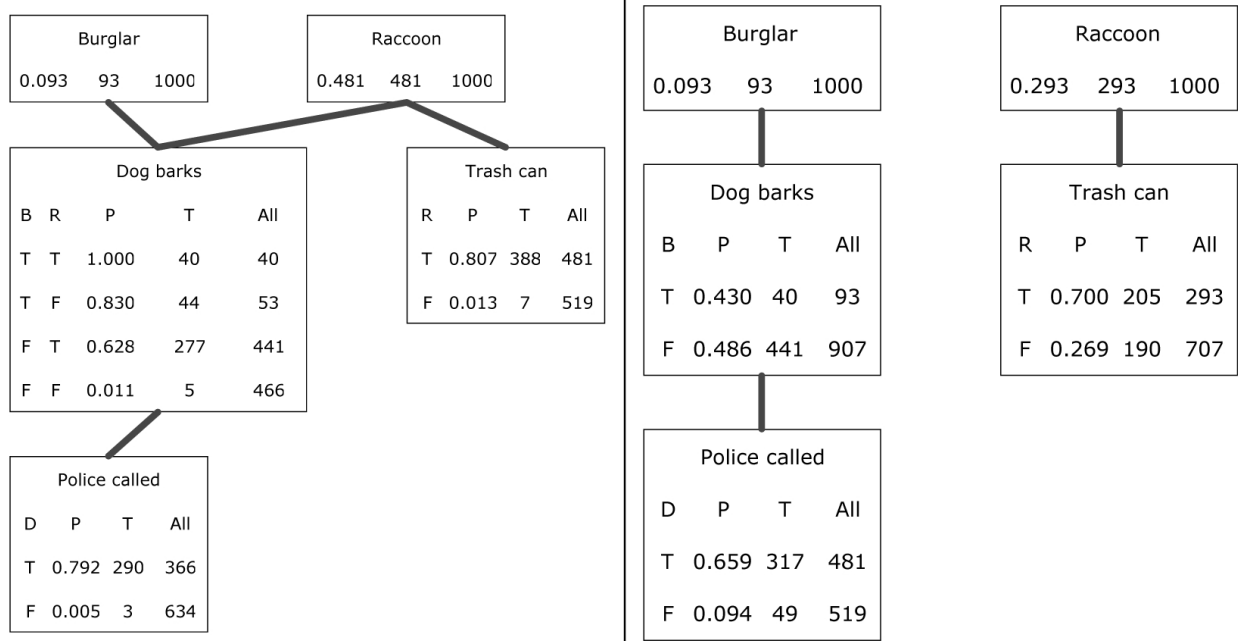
Burglar
0.093 93 1000

Raccoon
0.481 481 1000

Dog barks

| B | R | P | T | All |
|---|---|---|---|---|
| T | T | 1.000 | 40 | 40 |
| T | F | 0.830 | 44 | 53 |
| F | T | 0.628 | 277 | 441 |
| F | F | 0.011 | 5 | 466 |

Trash can

| R | P | T | All |
|---|---|---|---|
| T | 0.807 | 388 | 481 |
| F | 0.013 | 7 | 519 |

Police called

| D | P | T | All |
|---|---|---|---|
| T | 0.792 | 290 | 366 |
| F | 0.005 | 3 | 634 |

Burglar
0.093 93 1000

Raccoon
0.293 293 1000

Dog barks

| B | P | T | All |
|---|---|---|---|
| T | 0.430 | 40 | 93 |
| F | 0.486 | 441 | 907 |

Trash can

| R | P | T | All |
|---|---|---|---|
| T | 0.700 | 205 | 293 |
| F | 0.269 | 190 | 707 |

Police called

| D | P | T | All |
|---|---|---|---|
| T | 0.659 | 317 | 481 |
| F | 0.094 | 49 | 519 |